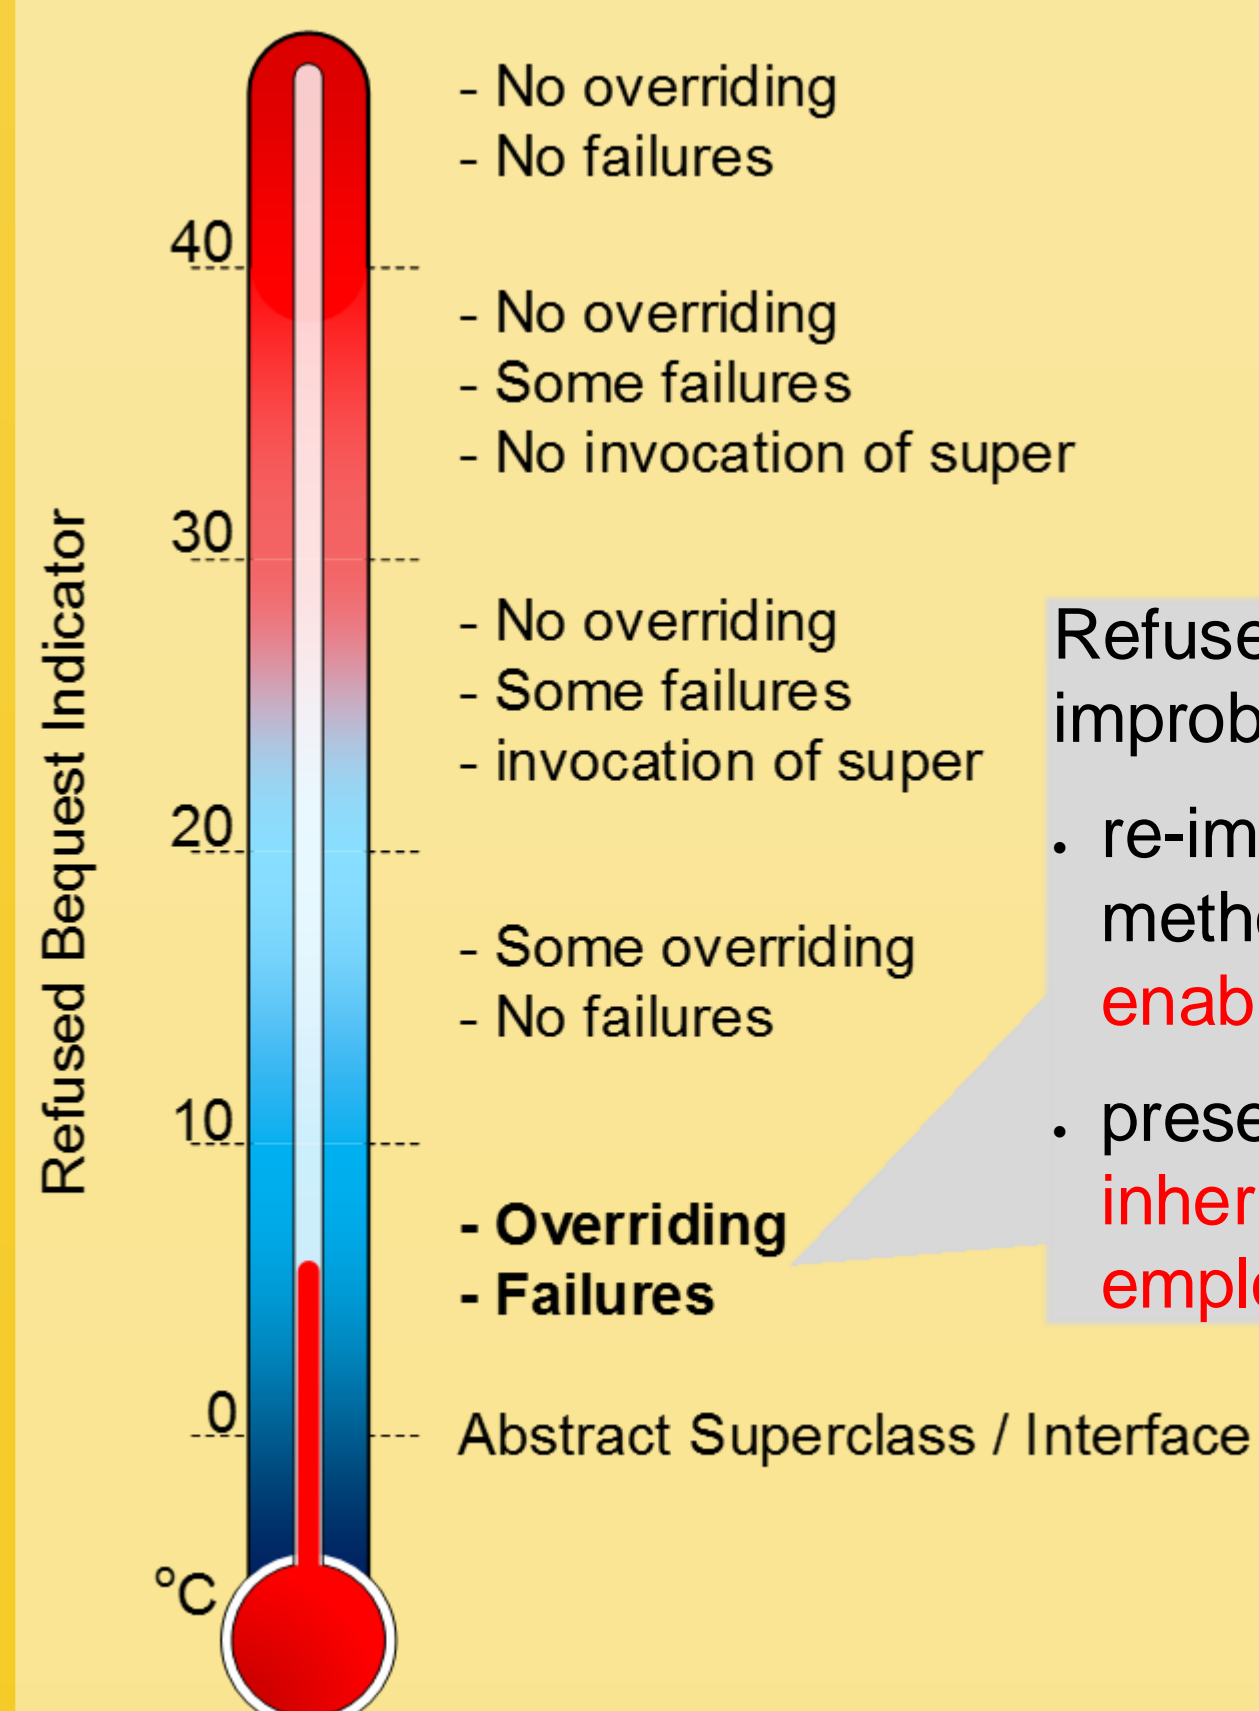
Refused Bequest Indicator

40

30

20

10

0

°C

- No overriding
- No failures

- No overriding
- Some failures
- No invocation of super

- No overriding
- Some failures
- invocation of super

- Some overriding
- No failures

**- Overriding**
**- Failures**

Abstract Superclass / Interface

Refuse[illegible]
improb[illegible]

• re-im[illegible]
meth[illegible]
enab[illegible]

• prese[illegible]
inher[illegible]
emplo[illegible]